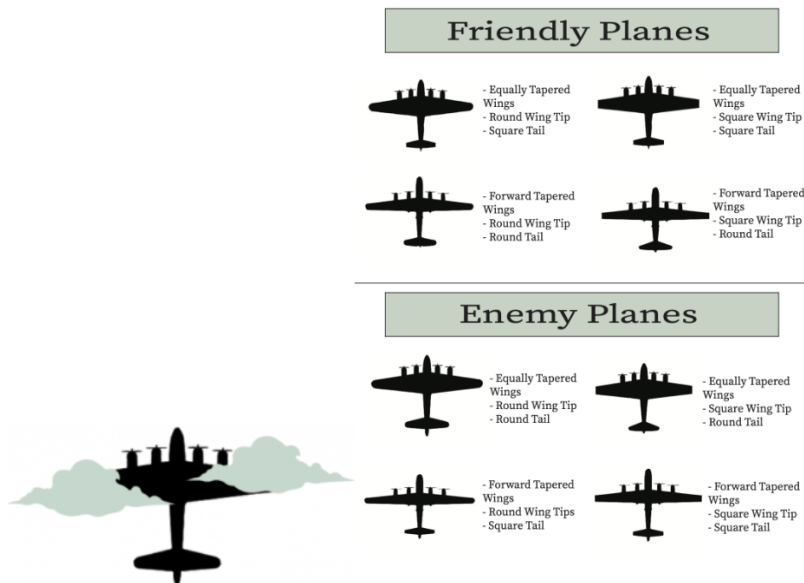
Friendly Planes

- Equally Tapered Wings
- Round Wing Tip
- Square Tail

- Equally Tapered Wings
- Square Wing Tip
- Square Tail

- Forward Tapered Wings
- Round Wing Tip
- Round Tail

- Forward Tapered Wings
- Square Wing Tip
- Round Tail

Enemy Planes

- Equally Tapered Wings
- Round Wing Tip
- Round Tail

- Equally Tapered Wings
- Square Wing Tip
- Round Tail

- Forward Tapered Wings
- Round Wing Tips
- Square Tail

- Forward Tapered Wings
- Square Wing Tip
- Square Tail